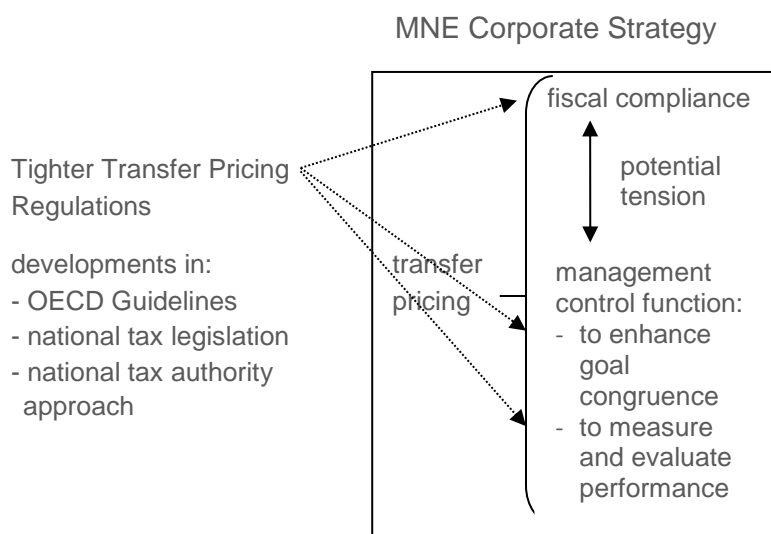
MNE Corporate Strategy

Tighter Transfer Pricing Regulations

developments in:
- OECD Guidelines
- national tax legislation
- national tax authority approach

transfer pricing

fiscal compliance

potential tension

management control function:
- to enhance goal congruence
- to measure and evaluate performance